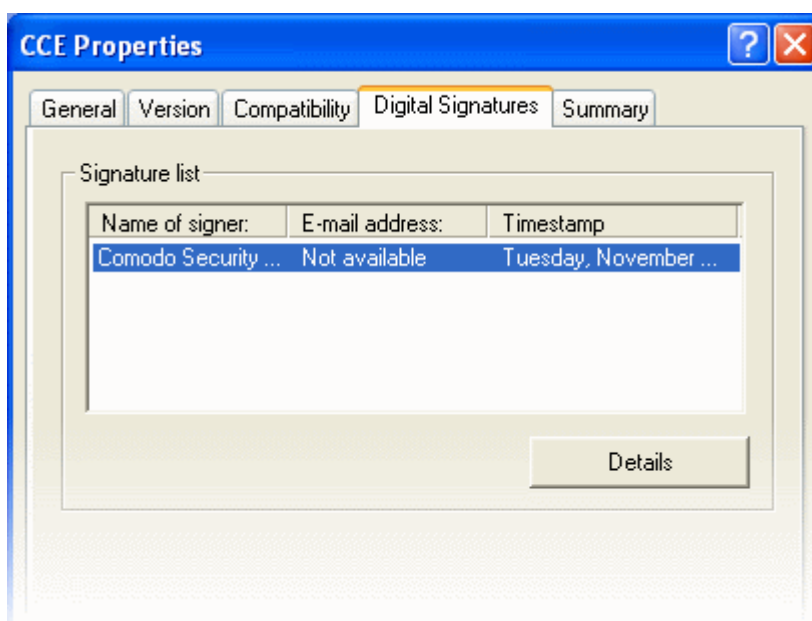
CCE Properties

?

General | Version | Compatibility | Digital Signatures | Summary

Signature list

| Name of signer: | E-mail address: | Timestamp |
|---|---|---|
| Comodo Security ... | Not available | Tuesday, November ... |

Details